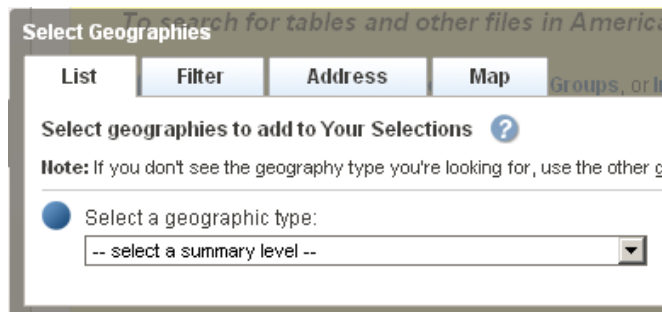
Select Geographies

To search for tables and other files in America

List | Filter | Address | Map

Groups, or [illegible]

Select geographies to add to Your Selections

Note: If you don't see the geography type you're looking for, use the other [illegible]

Select a geographic type:

-- select a summary level --